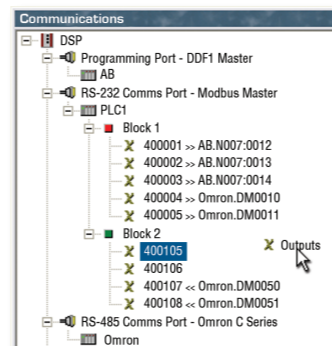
Communications
DSP
Programming Port - DDF1 Master
AB
RS-232 Comms Port - Modbus Master
PLC1
Block 1
400001 >> AB.N007:0012
400002 >> AB.N007:0013
400003 >> AB.N007:0014
400004 >> Omron.DM0010
400005 >> Omron.DM0011
Block 2
400105
400106
400107 << Omron.DM0050
400108 << Omron.DM0051
Outputs
RS-485 Comms Port - Omron C Series
Omron